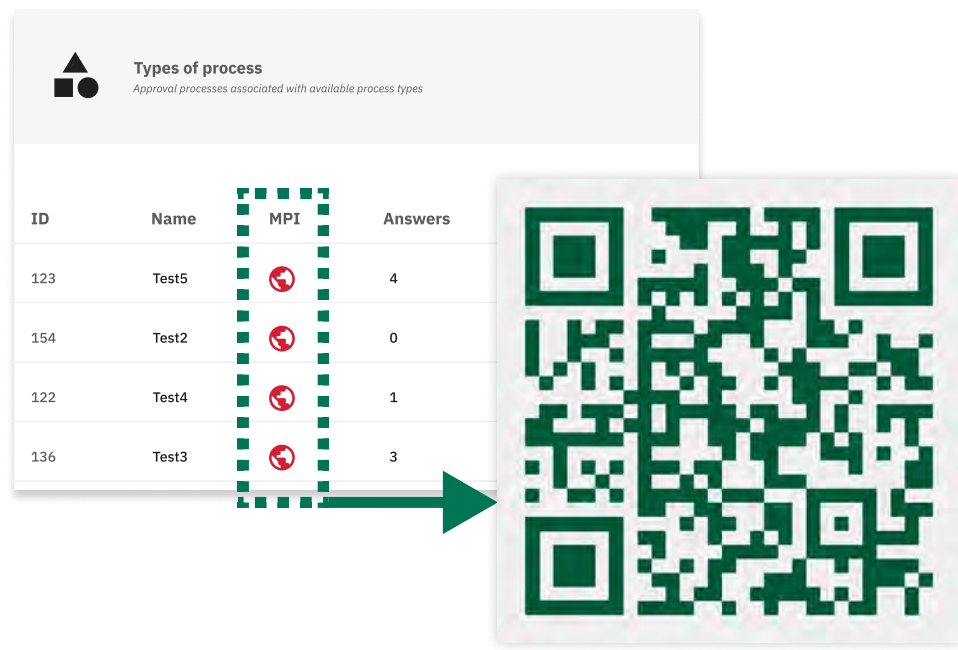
Types of process
Approval processes associated with available process types

| ID | Name | MPI | Answers |
|---|---|---|---|
| 123 | Test5 | | 4 |
| 154 | Test2 | | 0 |
| 122 | Test4 | | 1 |
| 136 | Test3 | | 3 |